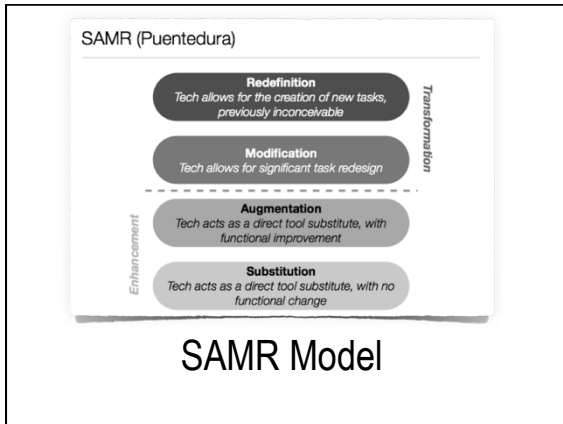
SAMR (Puentedura)

Redefinition
Tech allows for the creation of new tasks, previously inconceivable

Modification
Tech allows for significant task redesign

Transformation

Augmentation
Tech acts as a direct tool substitute, with functional improvement

Substitution
Tech acts as a direct tool substitute, with no functional change

Enhancement

SAMR Model